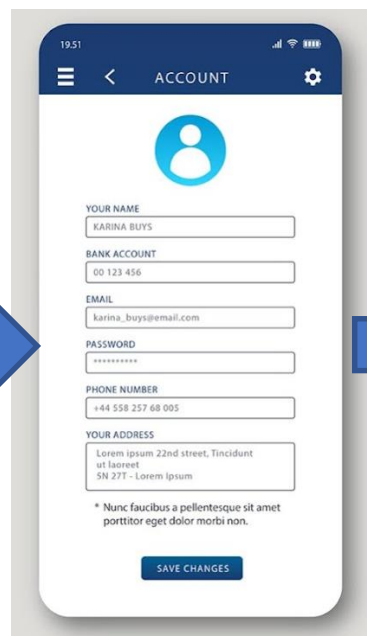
19.51

ACCOUNT

YOUR NAME
KARINA BUYS

BANK ACCOUNT
00 123 456

EMAIL
karina_buys@email.com

PASSWORD
**********

PHONE NUMBER
+44 558 257 68 005

YOUR ADDRESS
Lorem ipsum 22nd street, Tincidunt ut laoreet
SN 27T - Lorem Ipsum

* Nunc faucibus a pellentesque sit amet porttitor eget dolor morbi non.

SAVE CHANGES